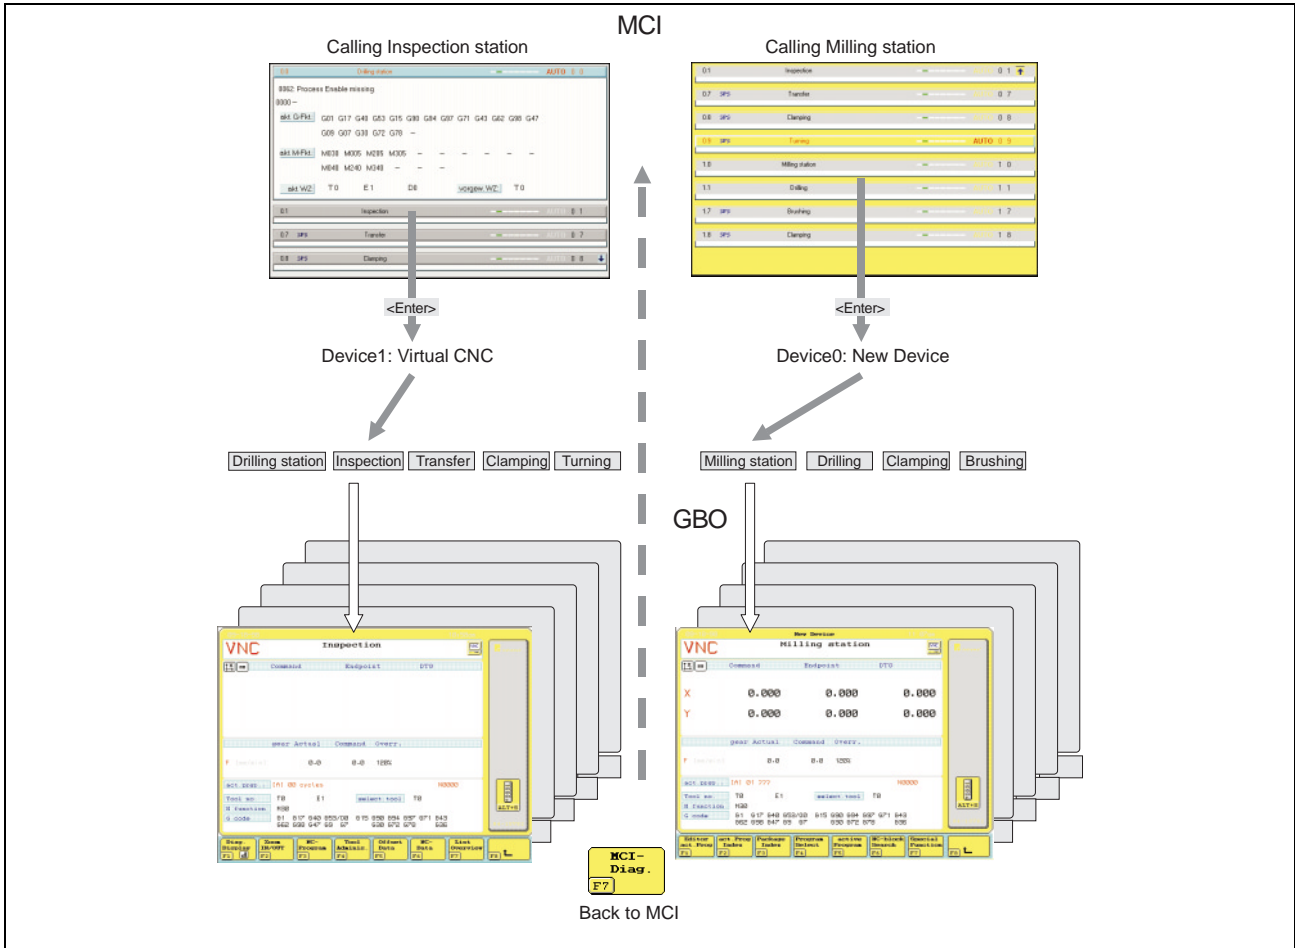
MCI

Calling Inspection station

0.0 Drilling station AUTO 0 0

8862: Process Enable missing

8800 –

akt. G-Fkt. G01 G17 G40 G53 G15 G80 G84 G87 G71 G43 G62 G98 G47
G09 G07 G38 G72 G78 –

akt. M-Fkt. M038 M005 M285 M305 – – – – – –
M048 M240 M348 – – –

akt. WZ T0 E1 D0 vorgew. WZ T0

0.1 Inspection 0 1

0.7 SPS Transfer 0 7

0.8 SPS Clamping 0 8

Calling Milling station

0.1 Inspection 0 1

0.7 SPS Transfer 0 7

0.8 SPS Clamping 0 8

0.9 SPS Turning AUTO 0 9

1.0 Milling station 1 0

1.1 Drilling 1 1

1.7 SPS Brushing 1 7

1.8 SPS Clamping 1 8

<Enter>

<Enter>

Device1: Virtual CNC

Device0: New Device

Drilling station Inspection Transfer Clamping Turning

Milling station Drilling Clamping Brushing

GBO

VNC Inspection

Command Endpoint DTG

gear Actual Command Overr.

F 0.0 0.0 100%

act. prog. [A] 00 cycles N0000

Tool no. T0 E1 select tool T0

M function M00

G code G1 G17 G40 G53/G0 G15 G50 G94 G97 G71 G43

ALT+H

Step Display F1 Zoom ON/OFF F2 NC-Program F3 Tool Admin. F4 Offset Data F5 NC-Data F6 List Overview F7 F8

VNC New Device Milling station

Command Endpoint DTG

X 0.000 0.000 0.000

Y 0.000 0.000 0.000

gear Actual Command Overr.

F 0.0 0.0 100%

act. prog. [A] 01 ??? N0000

Tool no. T0 E1 select tool T0

M function M00

G code G1 G17 G40 G53/G0 G15 G90 G94 G97 G71 G43

ALT+H

Editor act. Prog F1 act. Prog Index F2 Package Index F3 Program Select F4 active Program F5 NC-block Search F6 Special Function F7 F8

MCI-Diag.
F7

Back to MCI